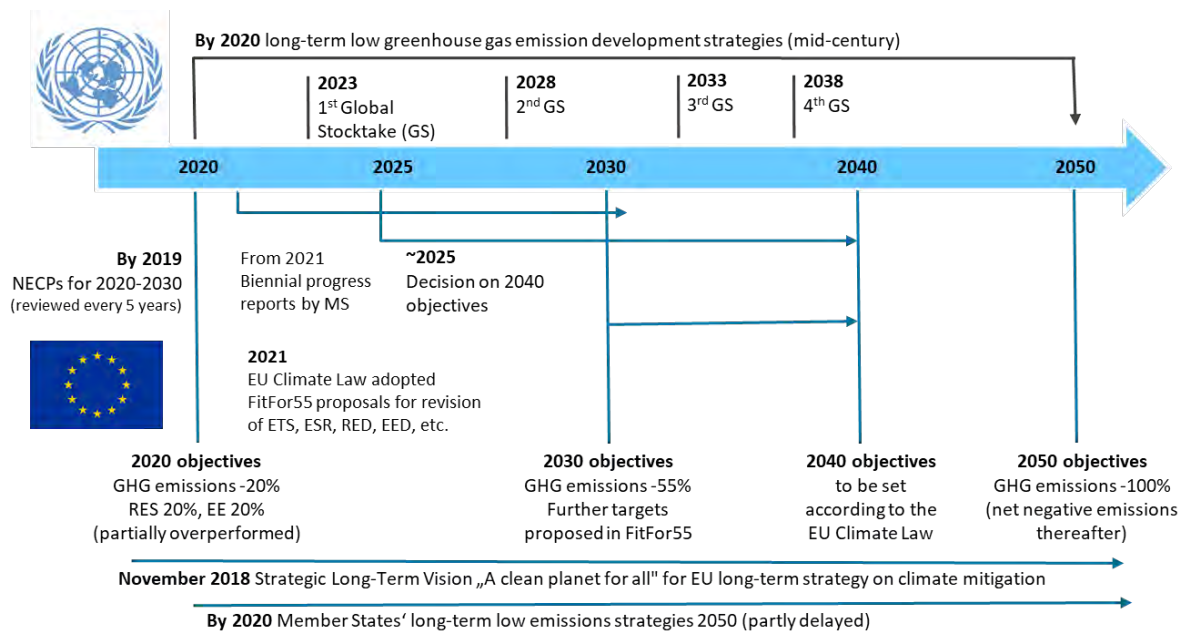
**By 2020** long-term low greenhouse gas emission development strategies (mid-century)

**2023**
1$^{st}$ Global Stocktake (GS)

**2028**
2$^{nd}$ GS

**2033**
3$^{rd}$ GS

**2038**
4$^{th}$ GS

2020 2025 2030 2040 2050

**By 2019**
NECPs for 2020-2030
(reviewed every 5 years)

From 2021
Biennial progress reports by MS

**~2025**
Decision on 2040 objectives

**2021**
EU Climate Law adopted
FitFor55 proposals for revision of ETS, ESR, RED, EED, etc.

**2020 objectives**
GHG emissions -20%
RES 20%, EE 20%
(partially overperformed)

**2030 objectives**
GHG emissions -55%
Further targets proposed in FitFor55

**2040 objectives**
to be set according to the EU Climate Law

**2050 objectives**
GHG emissions -100%
(net negative emissions thereafter)

**November 2018** Strategic Long-Term Vision „A clean planet for all" for EU long-term strategy on climate mitigation

**By 2020** Member States‘ long-term low emissions strategies 2050 (partly delayed)